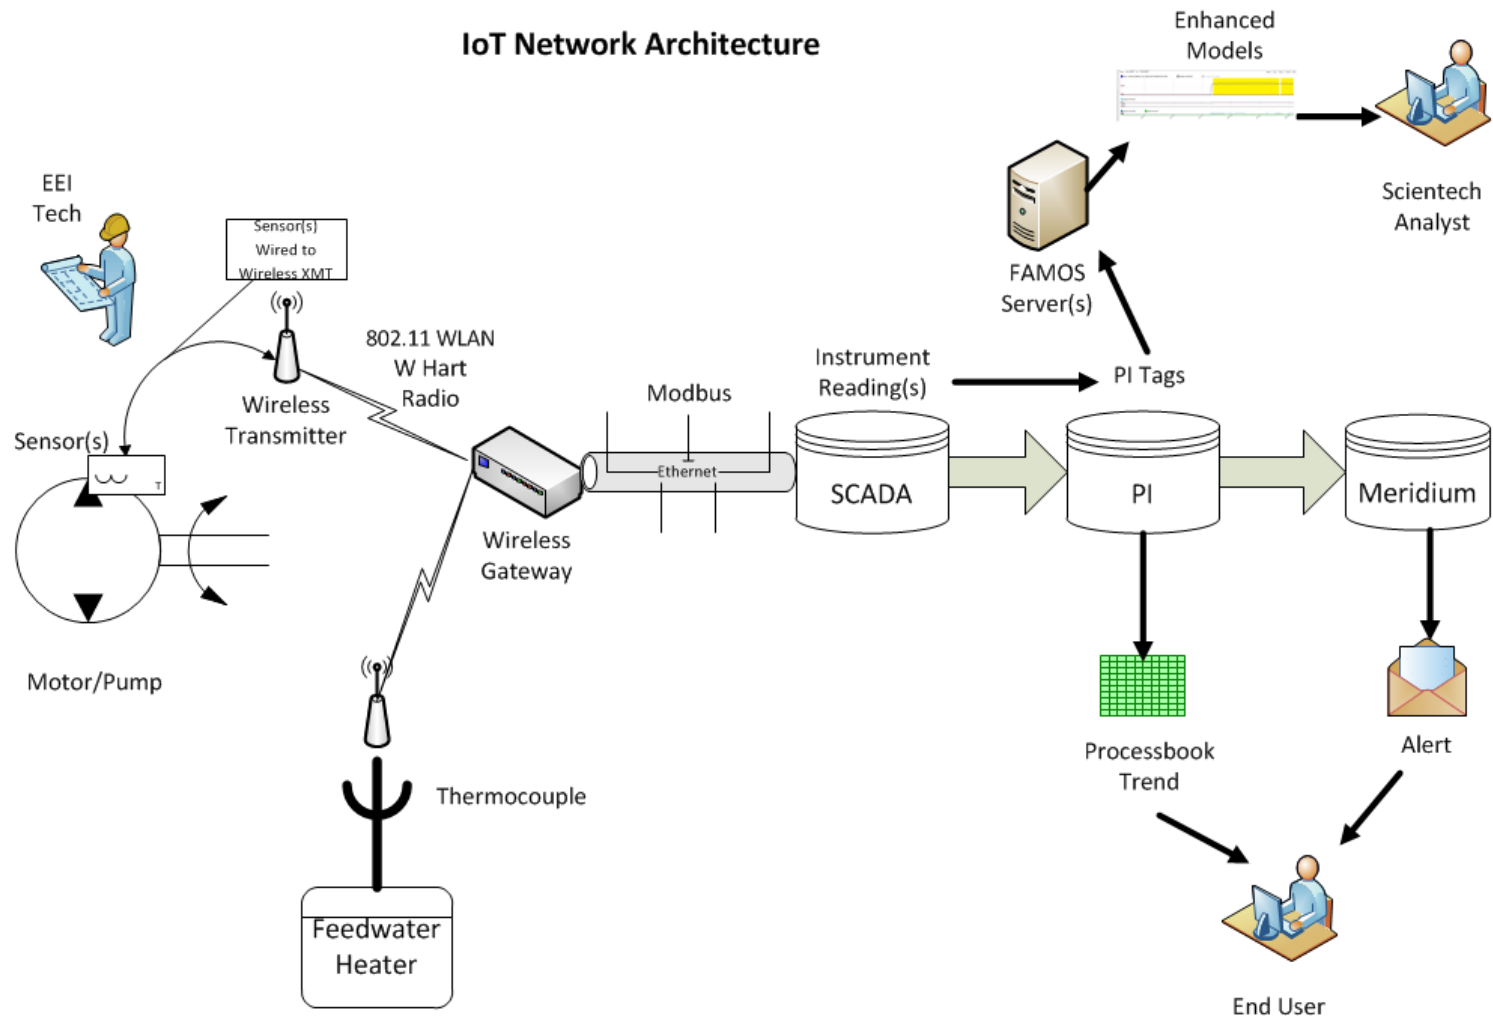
IoT Network Architecture

Enhanced Models

Scientech Analyst

FAMOS Server(s)

EEI Tech

Sensor(s) Wired to Wireless XMT

802.11 WLAN W Hart Radio

Wireless Transmitter

Sensor(s)

T

Instrument Reading(s)

PI Tags

Modbus

Ethernet

SCADA

PI

Meridium

Wireless Gateway

Motor/Pump

Processbook Trend

Alert

Thermocouple

Feedwater Heater

End User